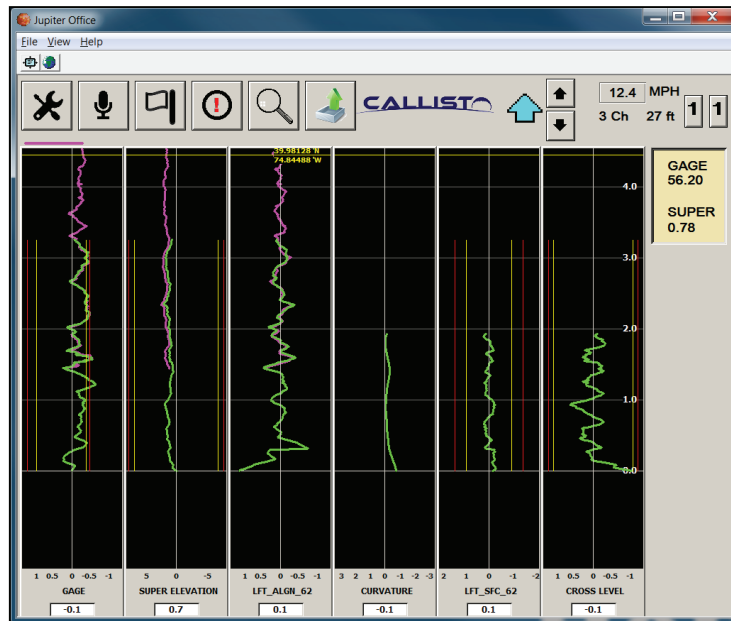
Jupiter Office

File View Help

CALLISTO

12.4 MPH
3 Ch 27 ft
1 1

GAGE
56.20

SUPER
0.78

39.98128 'N
74.84488 'W

4.0
3.0
2.0
1.0
0.0

1 0.5 0 -0.5 -1
GAGE
-0.1

5 0 -5
SUPER ELEVATION
0.7

1 0.5 0 -0.5 -1
LFT_ALGN_62
0.1

3 2 1 0 -1 -2 -3
CURVATURE
-0.1

2 1 0 -1 -2
LFT_SFC_62
0.1

1 0.5 0 -0.5 -1
CROSS LEVEL
-0.1